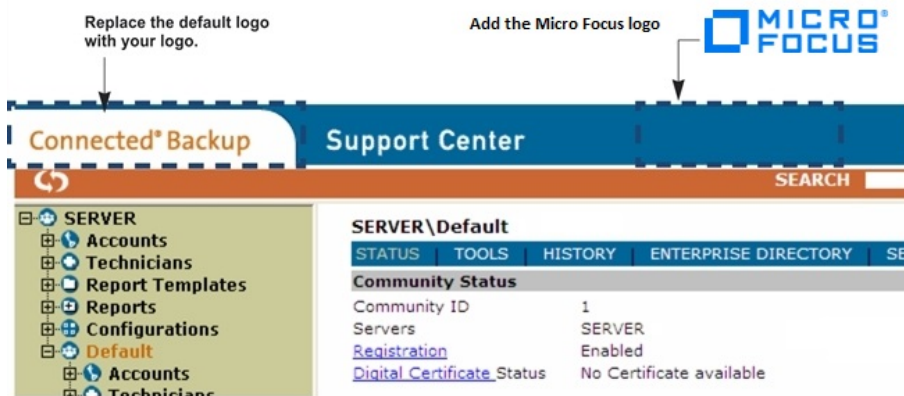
Replace the default logo with your logo.

Add the Micro Focus logo

MICRO FOCUS

Connected® Backup

Support Center

SEARCH

SERVER
Accounts
Technicians
Report Templates
Reports
Configurations
Default
Accounts
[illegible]

SERVER\Default

STATUS | TOOLS | HISTORY | ENTERPRISE DIRECTORY | SE

Community Status

| | |
|---|---|
| Community ID | 1 |
| Servers | SERVER |
| Registration | Enabled |
| Digital Certificate Status | No Certificate available |